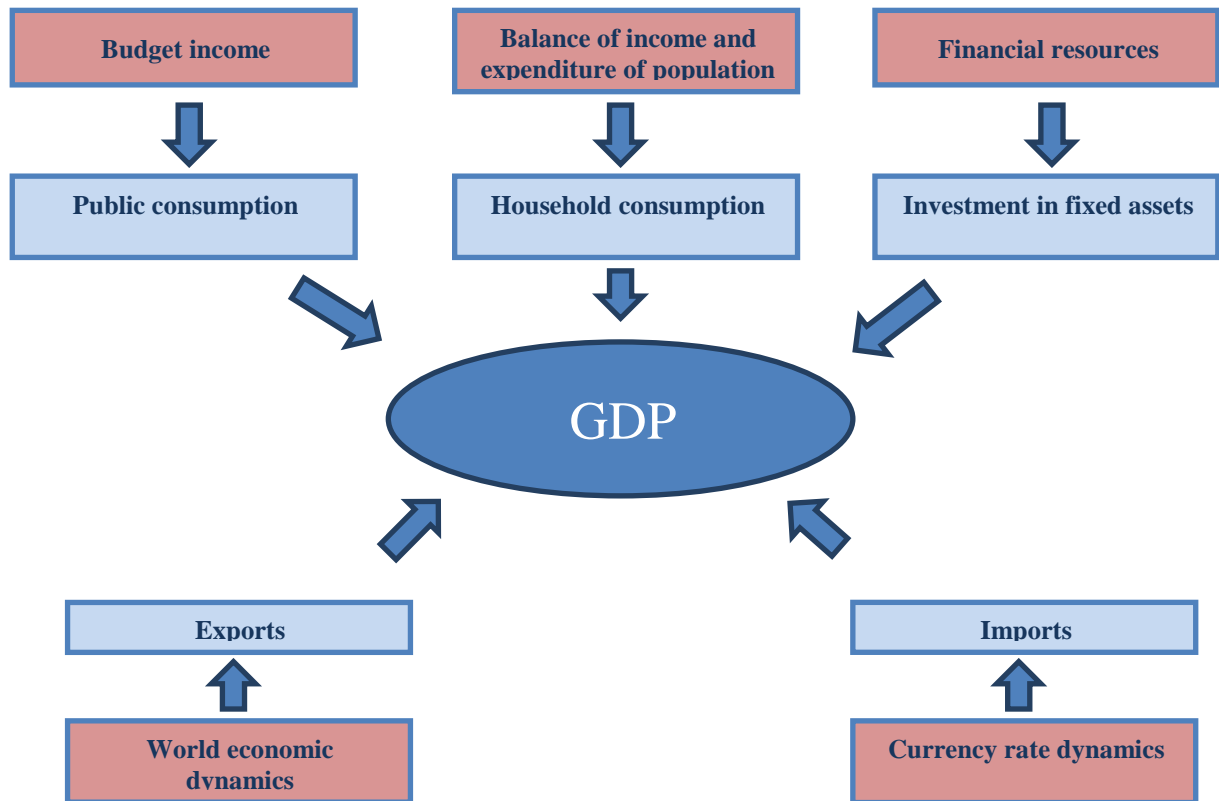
Budget income

Balance of income and expenditure of population

Financial resources

Public consumption

Household consumption

Investment in fixed assets

GDP

Exports

Imports

World economic dynamics

Currency rate dynamics